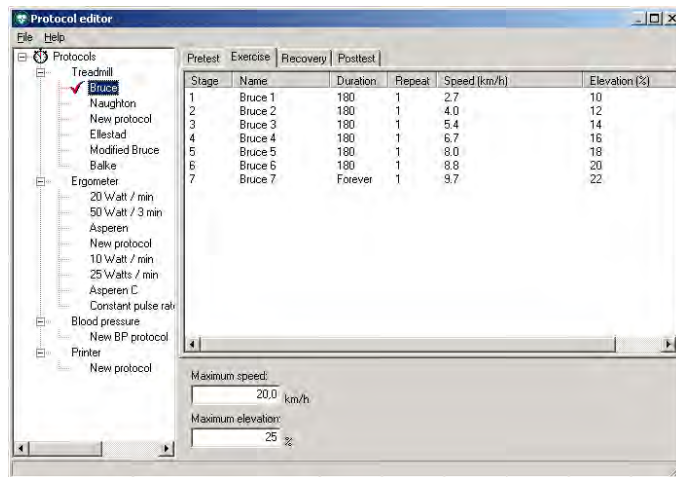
Protocol editor
File Help
Protocols
Treadmill
Bruce
Naughton
New protocol
Ellestad
Modified Bruce
Balke
Ergometer
20 Watt / min
50 Watt / 3 min
Asperen
New protocol
10 Watt / min
25 Watts / min
Asperen C
Constant pulse rat
Blood pressure
New BP protocol
Printer
New protocol

Pretest | Exercise | Recovery | Posttest

| Stage | Name | Duration | Repeat | Speed (km/h) | Elevation (%) |
|---|---|---|---|---|---|
| 1 | Bruce 1 | 180 | 1 | 2.7 | 10 |
| 2 | Bruce 2 | 180 | 1 | 4.0 | 12 |
| 3 | Bruce 3 | 180 | 1 | 5.4 | 14 |
| 4 | Bruce 4 | 180 | 1 | 6.7 | 16 |
| 5 | Bruce 5 | 180 | 1 | 8.0 | 18 |
| 6 | Bruce 6 | 180 | 1 | 8.8 | 20 |
| 7 | Bruce 7 | Forever | 1 | 9.7 | 22 |

Maximum speed:
20,0 km/h
Maximum elevation:
25 %